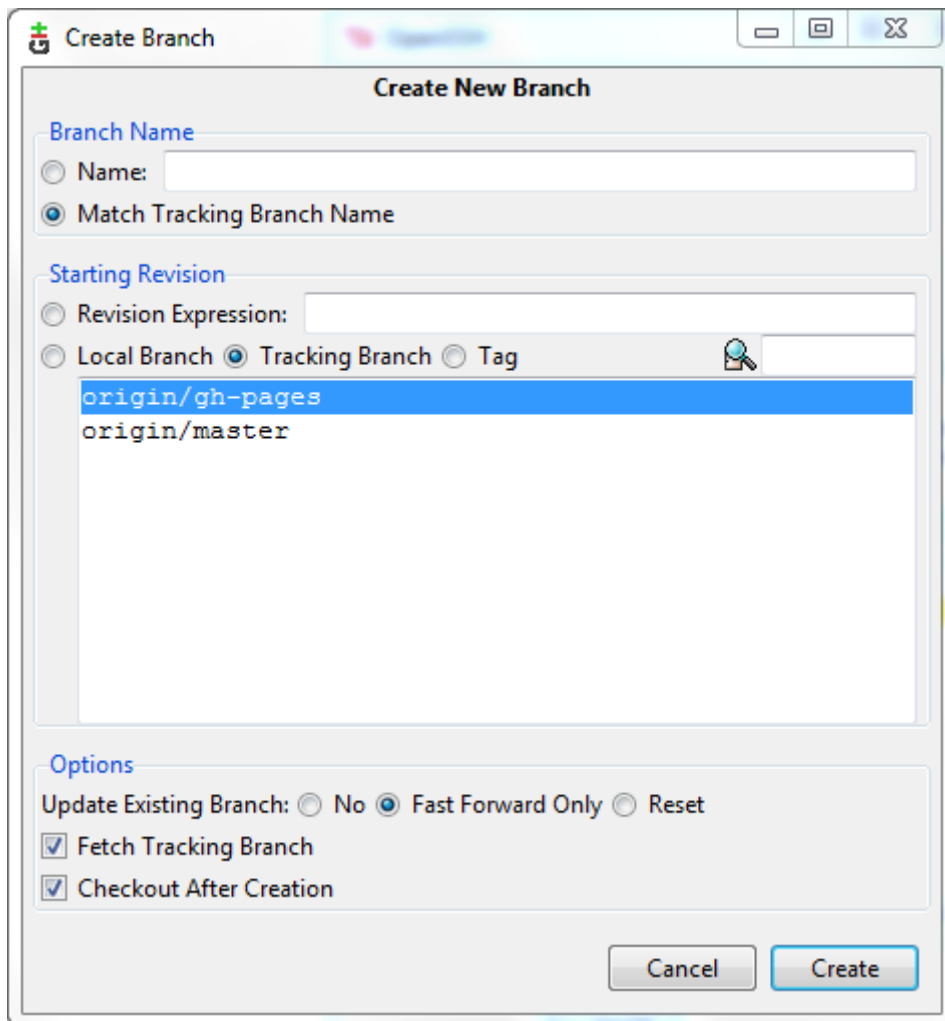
Create Branch

Create New Branch

Branch Name

Name:

Match Tracking Branch Name

Starting Revision

Revision Expression:

Local Branch Tracking Branch Tag

origin/gh-pages
origin/master

Options

Update Existing Branch: No Fast Forward Only Reset

Fetch Tracking Branch

Checkout After Creation

Cancel Create